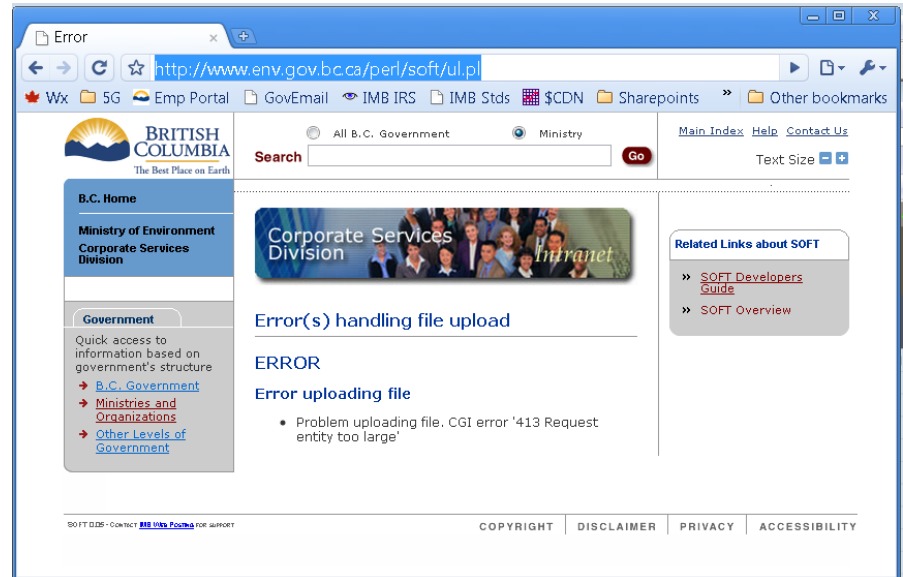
Error

http://www.env.gov.bc.ca/perl/soft/ul.pl

Wx 5G Emp Portal GovEmail IMB IRS IMB Stds $CDN Sharepoints » Other bookmarks

BRITISH COLUMBIA
The Best Place on Earth

All B.C. Government Ministry

Search Go

Main Index Help Contact Us

Text Size

B.C. Home

Ministry of Environment

Corporate Services Division

Corporate Services Division Intranet

Related Links about SOFT

» SOFT Developers Guide

» SOFT Overview

Government

Quick access to information based on government's structure

B.C. Government

Ministries and Organizations

Other Levels of Government

Error(s) handling file upload

ERROR

Error uploading file

• Problem uploading file. CGI error '413 Request entity too large'

SOFT 0.05 - Contact IMB Web Posting for support

COPYRIGHT DISCLAIMER PRIVACY ACCESSIBILITY